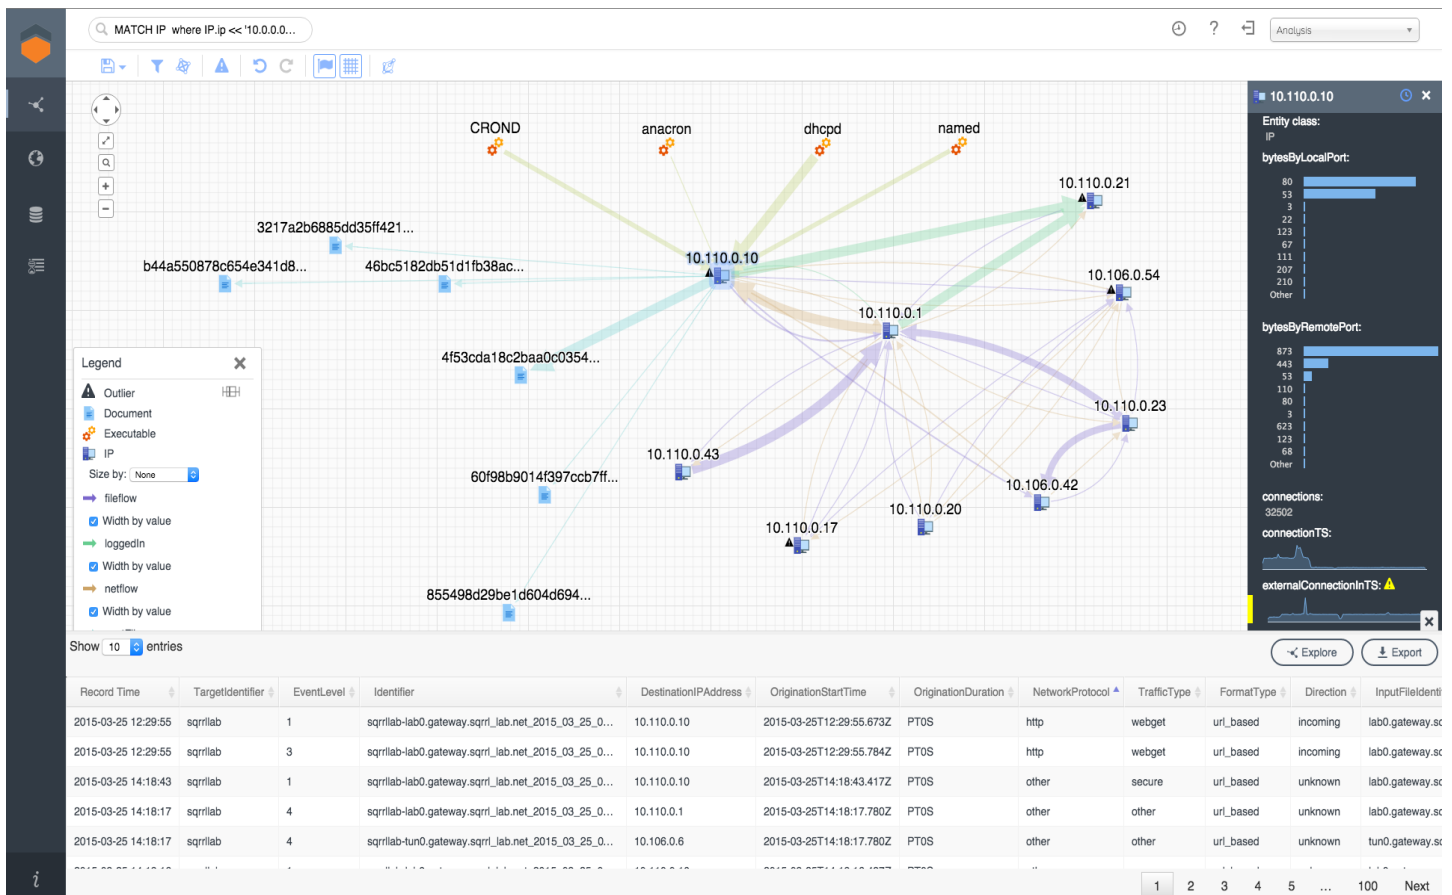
MATCH IP where IP.ip << '10.0.0.0...

Analysis

CROND
anacron
dhcpd
named
10.110.0.21
3217a2b6885dd35ff421...
b44a550878c654e341d8...
46bc5182db51d1fb38ac...
10.110.0.10
10.106.0.54
10.110.0.1
4f53cda18c2baa0c0354...
10.110.0.23
10.110.0.43
60f98b9014f397ccb7ff...
10.106.0.42
10.110.0.20
10.110.0.17
855498d29be1d604d694...

Legend
Outlier
Document
Executable
IP
Size by: None
fileflow
Width by value
loggedIn
Width by value
netflow
Width by value

10.110.0.10
Entity class:
IP
bytesByLocalPort:
80
53
3
22
123
67
111
207
210
Other
bytesByRemotePort:
873
443
53
110
80
3
623
123
68
Other
connections:
32502
connectionTS:
externalConnectionInTS:

Show 10 entries
Explore
Export

| Record Time | TargetIdentifier | EventLevel | Identifier | DestinationIPAddress | OriginationStartTime | OriginationDuration | NetworkProtocol | TrafficType | FormatType | Direction | InputFileIdenti |
|---|---|---|---|---|---|---|---|---|---|---|---|
| 2015-03-25 12:29:55 | sqrrllab | 1 | sqrrllab-lab0.gateway.sqrrl_lab.net_2015_03_25_0... | 10.110.0.10 | 2015-03-25T12:29:55.673Z | PT0S | http | webget | url_based | incoming | lab0.gateway.sc |
| 2015-03-25 12:29:55 | sqrrllab | 3 | sqrrllab-lab0.gateway.sqrrl_lab.net_2015_03_25_0... | 10.110.0.10 | 2015-03-25T12:29:55.784Z | PT0S | http | webget | url_based | incoming | lab0.gateway.sc |
| 2015-03-25 14:18:43 | sqrrllab | 1 | sqrrllab-lab0.gateway.sqrrl_lab.net_2015_03_25_0... | 10.110.0.10 | 2015-03-25T14:18:43.417Z | PT0S | other | secure | url_based | unknown | lab0.gateway.sc |
| 2015-03-25 14:18:17 | sqrrllab | 4 | sqrrllab-lab0.gateway.sqrrl_lab.net_2015_03_25_0... | 10.110.0.1 | 2015-03-25T14:18:17.780Z | PT0S | other | other | url_based | unknown | lab0.gateway.sc |
| 2015-03-25 14:18:17 | sqrrllab | 4 | sqrrllab-tun0.gateway.sqrrl_lab.net_2015_03_25_0... | 10.106.0.6 | 2015-03-25T14:18:17.780Z | PT0S | other | other | url_based | unknown | tun0.gateway.sc |

1 2 3 4 5 ... 100 Next